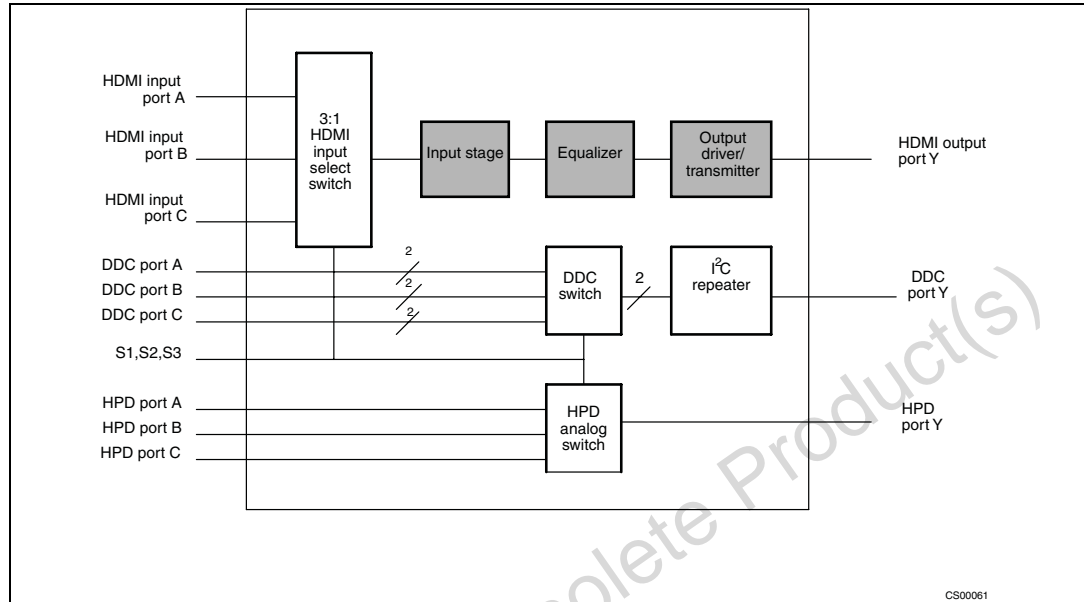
HDMI input port A

HDMI input port B

HDMI input port C

3:1 HDMI input select switch

Input stage

Equalizer

Output driver/ transmitter

HDMI output port Y

DDC port A

DDC port B

DDC port C

S1,S2,S3

2

2

2

DDC switch

2

$I^2C$ repeater

DDC port Y

HPD port A

HPD port B

HPD port C

HPD analog switch

HPD port Y

CS00061

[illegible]olete Product(s)